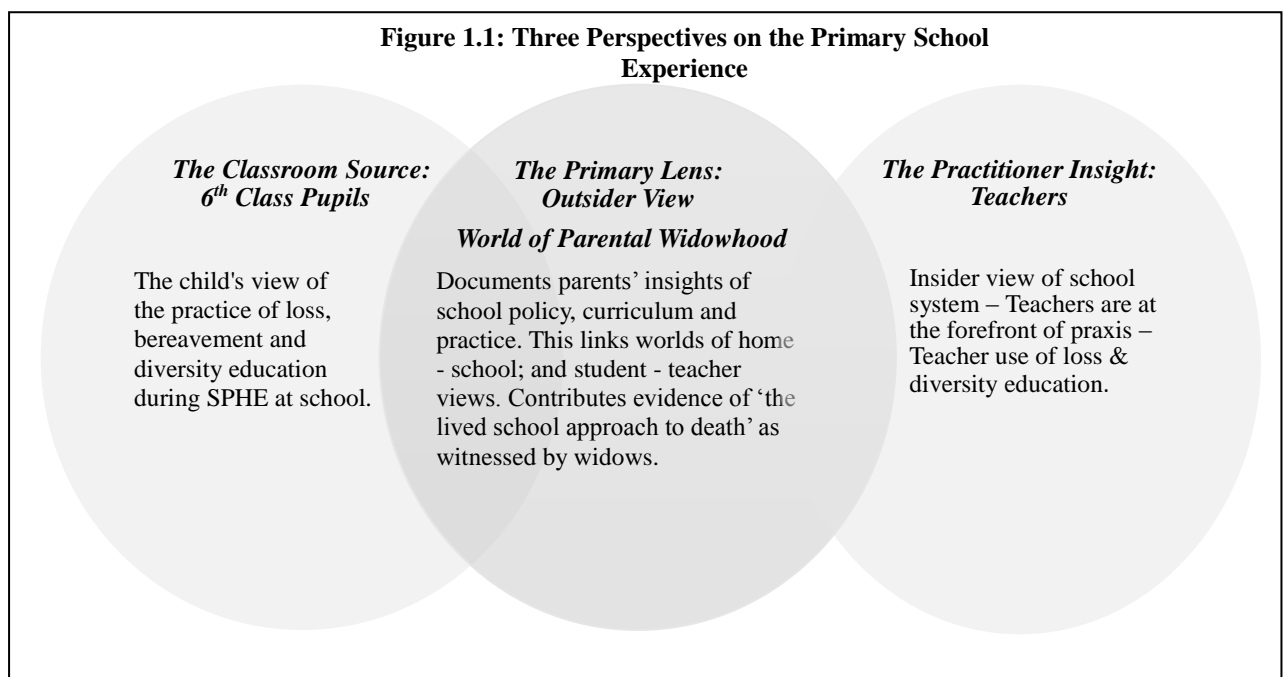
Figure 1.1: Three Perspectives on the Primary School Experience

The Classroom Source: $6^{th}$ Class Pupils

The child's view of the practice of loss, bereavement and diversity education during SPHE at school.

The Primary Lens: Outsider View

World of Parental Widowhood

Documents parents' insights of school policy, curriculum and practice. This links worlds of home - school; and student - teacher views. Contributes evidence of 'the lived school approach to death' as witnessed by widows.

The Practitioner Insight: Teachers

Insider view of school system – Teachers are at the forefront of praxis – Teacher use of loss & diversity education.